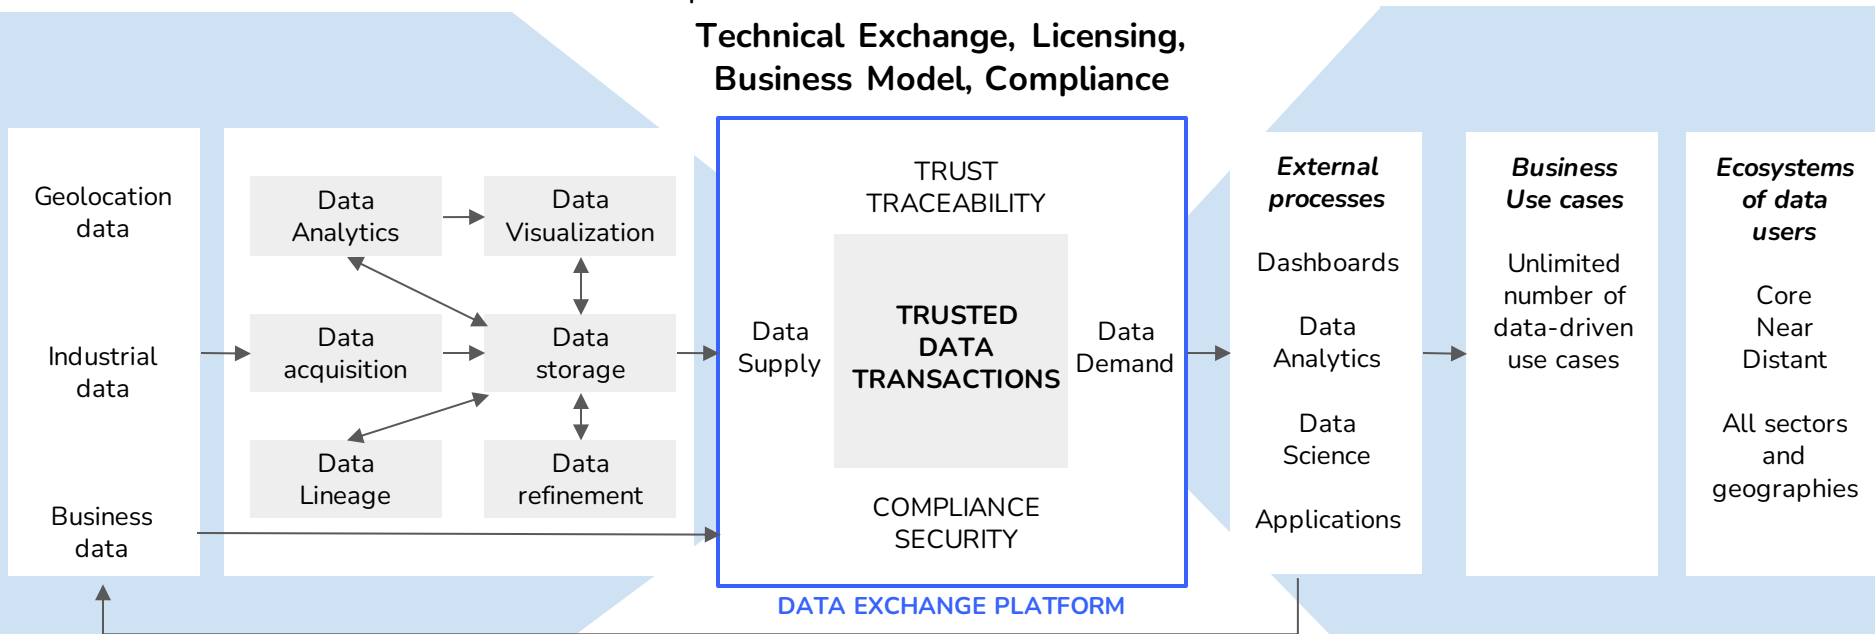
Technical Exchange, Licensing, Business Model, Compliance

Geolocation data

Industrial data

Business data

Data Analytics

Data Visualization

Data acquisition

Data storage

Data Lineage

Data refinement

TRUST TRACEABILITY

Data Supply

TRUSTED DATA TRANSACTIONS

Data Demand

COMPLIANCE SECURITY

DATA EXCHANGE PLATFORM

External processes

Dashboards

Data Analytics

Data Science

Applications

Business Use cases

Unlimited number of data-driven use cases

Ecosystems of data users

Core Near Distant

All sectors and geographies